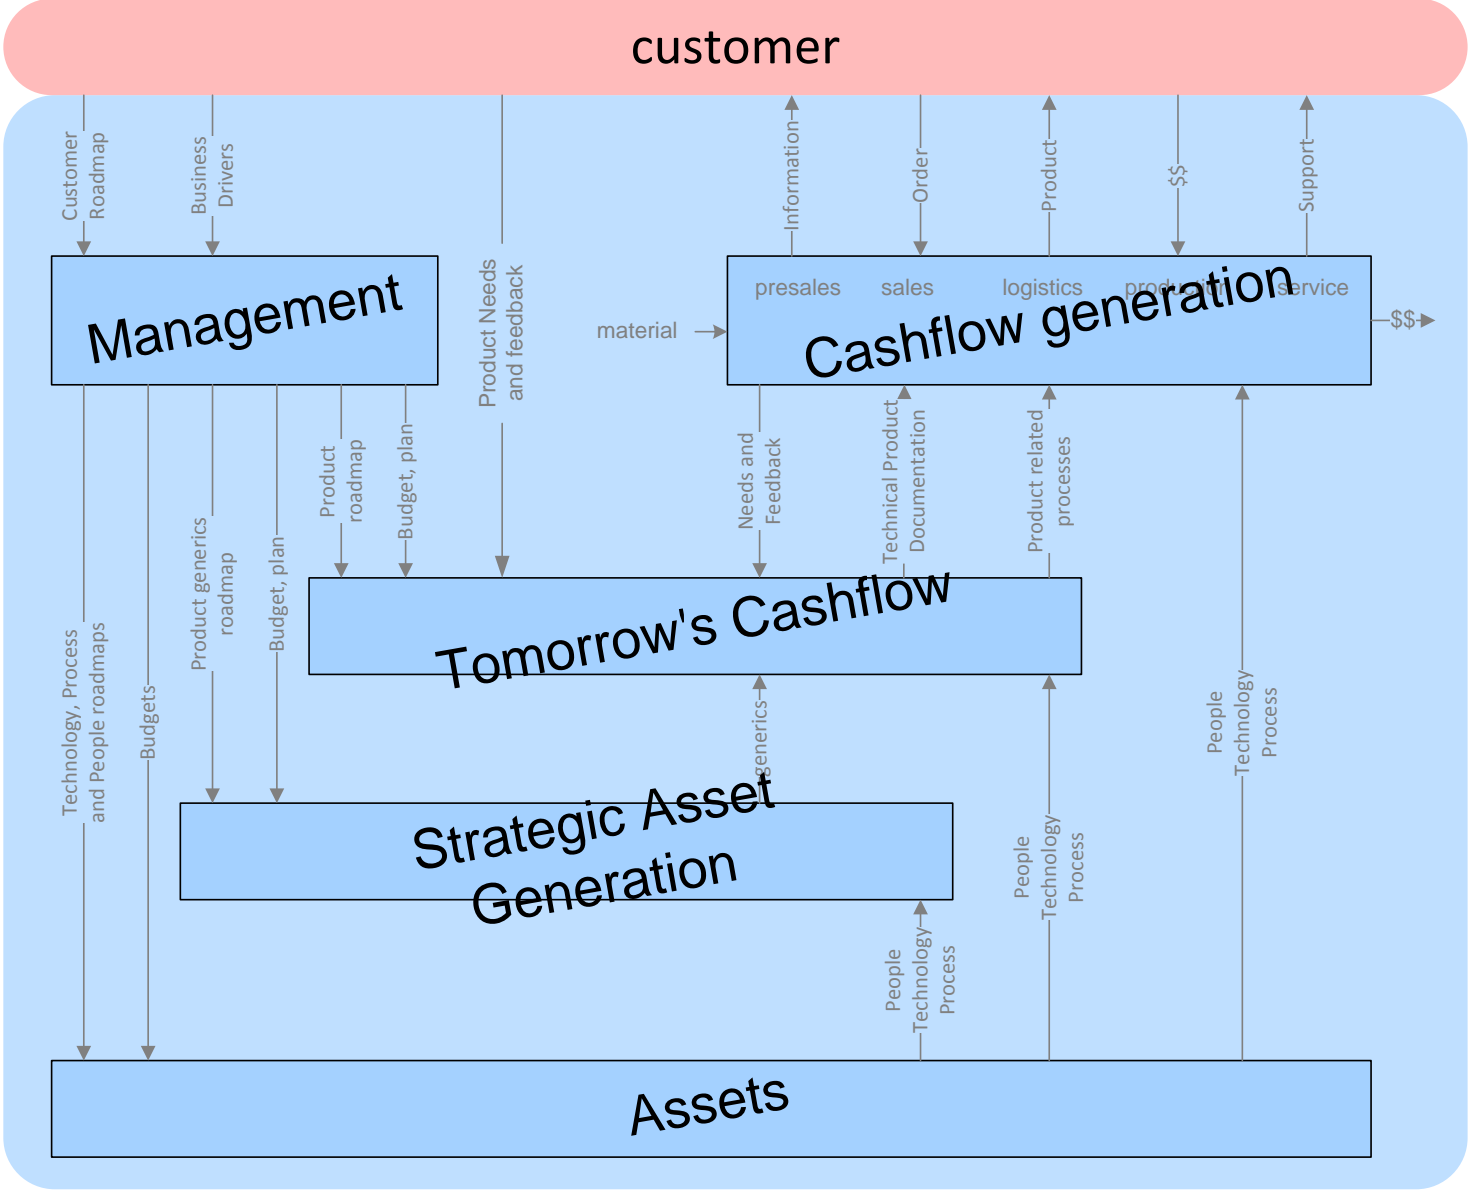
customer

Customer Roadmap

Business Drivers

Product Needs and feedback

Information

Order

Product

$$

Support

Management

presales sales logistics production service

material

Cashflow generation

$$

Technology, Process and People roadmaps

Budgets

Product generics roadmap

Budget, plan

Product roadmap

Budget, plan

Needs and Feedback

Technical Product Documentation

Product related processes

Tomorrow's Cashflow

generics

People Technology Process

Strategic Asset Generation

People Technology Process

People Technology Process

Assets